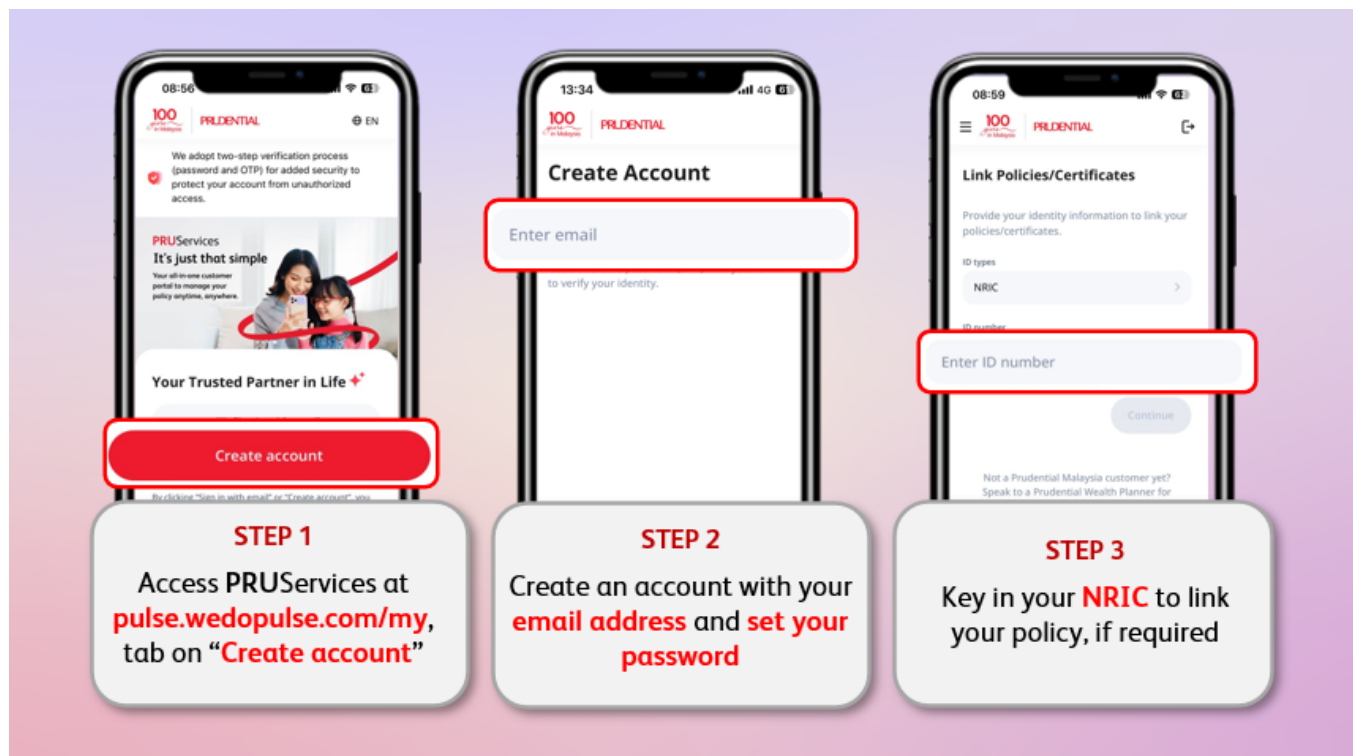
08:56

100 years in Malaysia | PRUDENTIAL

EN

We adopt two-step verification process (password and OTP) for added security to protect your account from unauthorized access.

PRUServices
It's just that simple
Your all-in-one customer portal to manage your policy anytime, anywhere.

Your Trusted Partner in Life

Create account

By clicking "Sign in with email" or "Create account", you

STEP 1
Access PRUServices at pulse.wedopulse.com/my, tab on "Create account"

13:34 4G

100 years in Malaysia | PRUDENTIAL

Create Account

Enter email

to verify your identity.

STEP 2
Create an account with your email address and set your password

08:59

100 years in Malaysia | PRUDENTIAL

Link Policies/Certificates

Provide your identity information to link your policies/certificates.

ID types
NRIC

ID number
Enter ID number

Continue

Not a Prudential Malaysia customer yet? Speak to a Prudential Wealth Planner for

STEP 3
Key in your NRIC to link your policy, if required